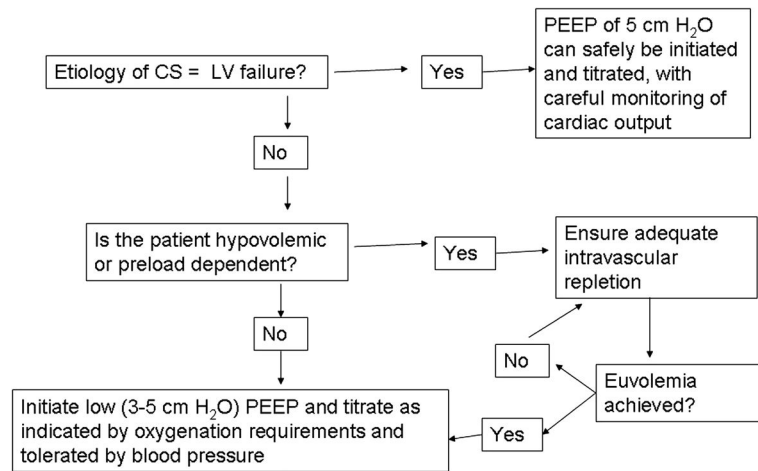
Etiology of CS = LV failure?

Yes

PEEP of 5 cm $H_2O$ can safely be initiated and titrated, with careful monitoring of cardiac output

No

Is the patient hypovolemic or preload dependent?

Yes

Ensure adequate intravascular repletion

No

No

Euvolemia achieved?

Yes

Initiate low (3-5 cm $H_2O$) PEEP and titrate as indicated by oxygenation requirements and tolerated by blood pressure